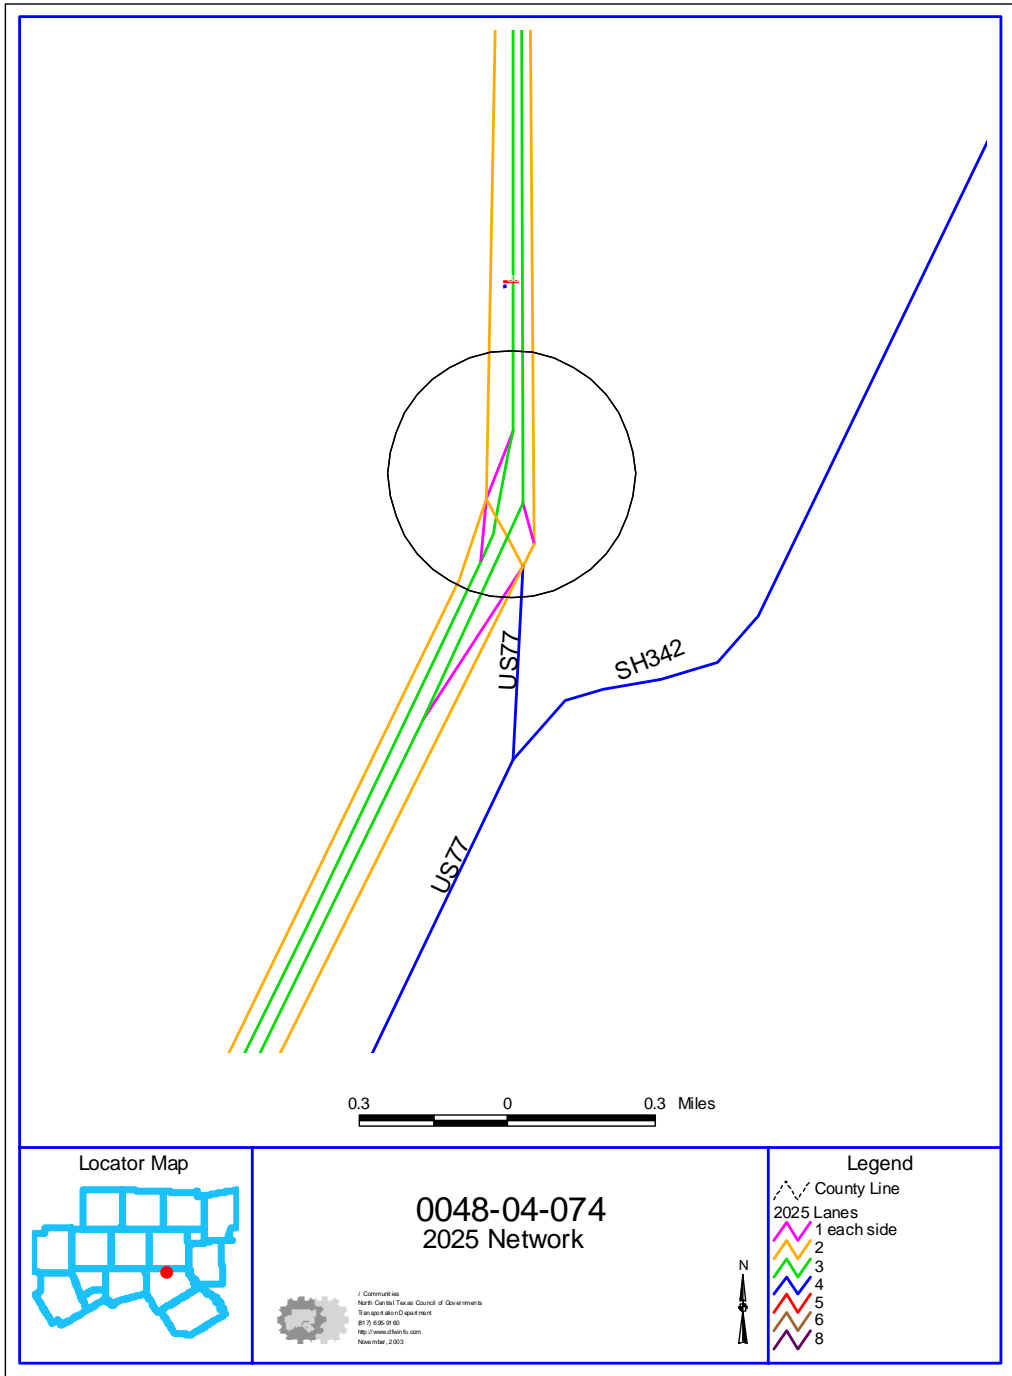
US77

SH342

US77

0.3 0 0.3 Miles

Locator Map

0048-04-074
2025 Network

/ Communities
North Central Texas Council of Governments
Transportation Department
(817) 695-9160
http://www.dfwinfo.com
November, 2003

N

Legend
County Line
2025 Lanes
1 each side
2
3
4
5
6
8